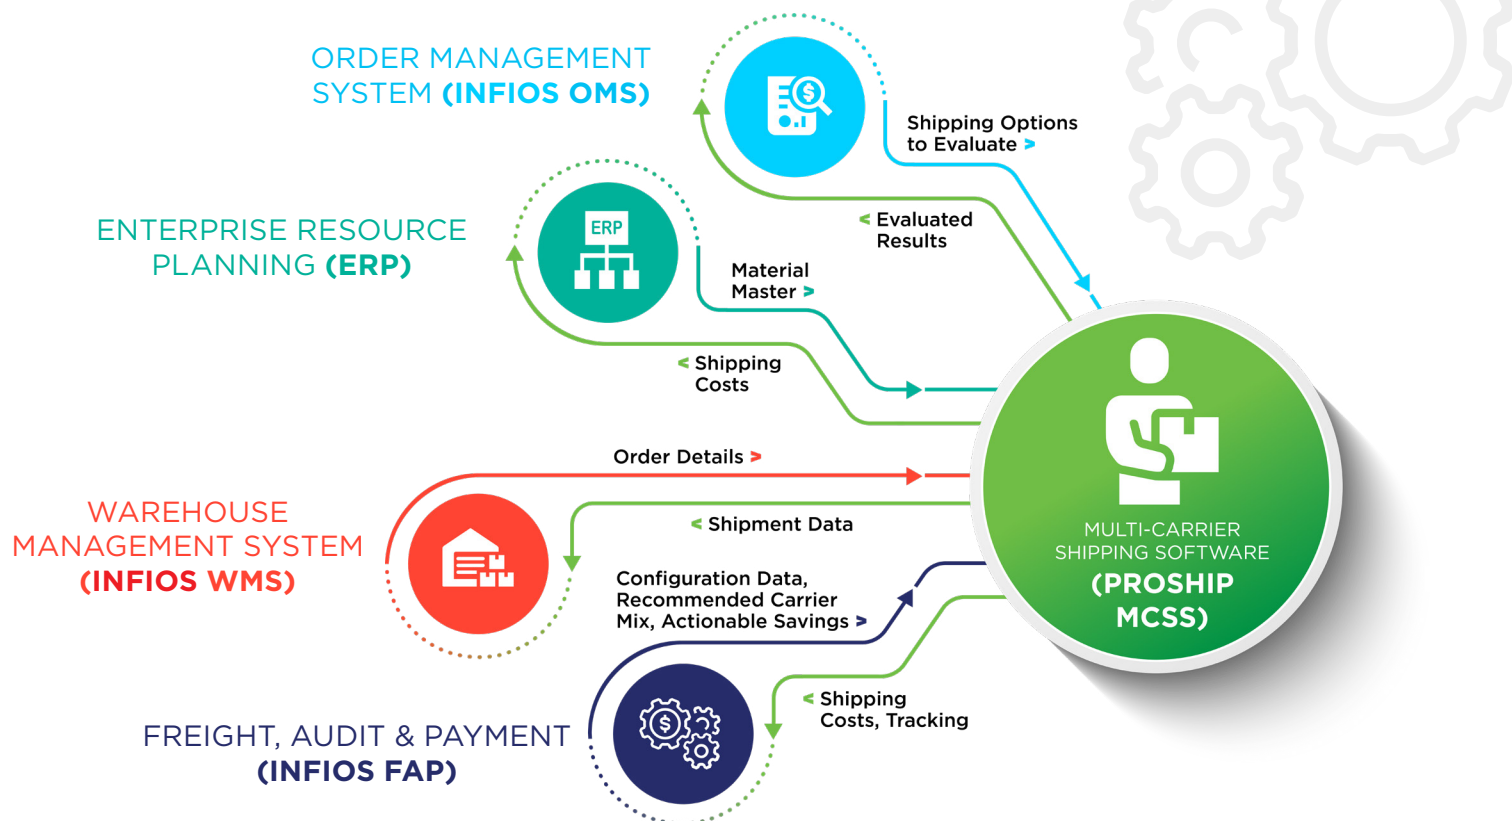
ORDER MANAGEMENT SYSTEM (INFIOS OMS)

Shipping Options to Evaluate >

< Evaluated Results

ENTERPRISE RESOURCE PLANNING (ERP)

ERP

Material Master >

< Shipping Costs

Order Details >

< Shipment Data

WAREHOUSE MANAGEMENT SYSTEM (INFIOS WMS)

Configuration Data, Recommended Carrier Mix, Actionable Savings >

< Shipping Costs, Tracking

FREIGHT, AUDIT & PAYMENT (INFIOS FAP)

MULTI-CARRIER SHIPPING SOFTWARE (PROSHIP MCSS)